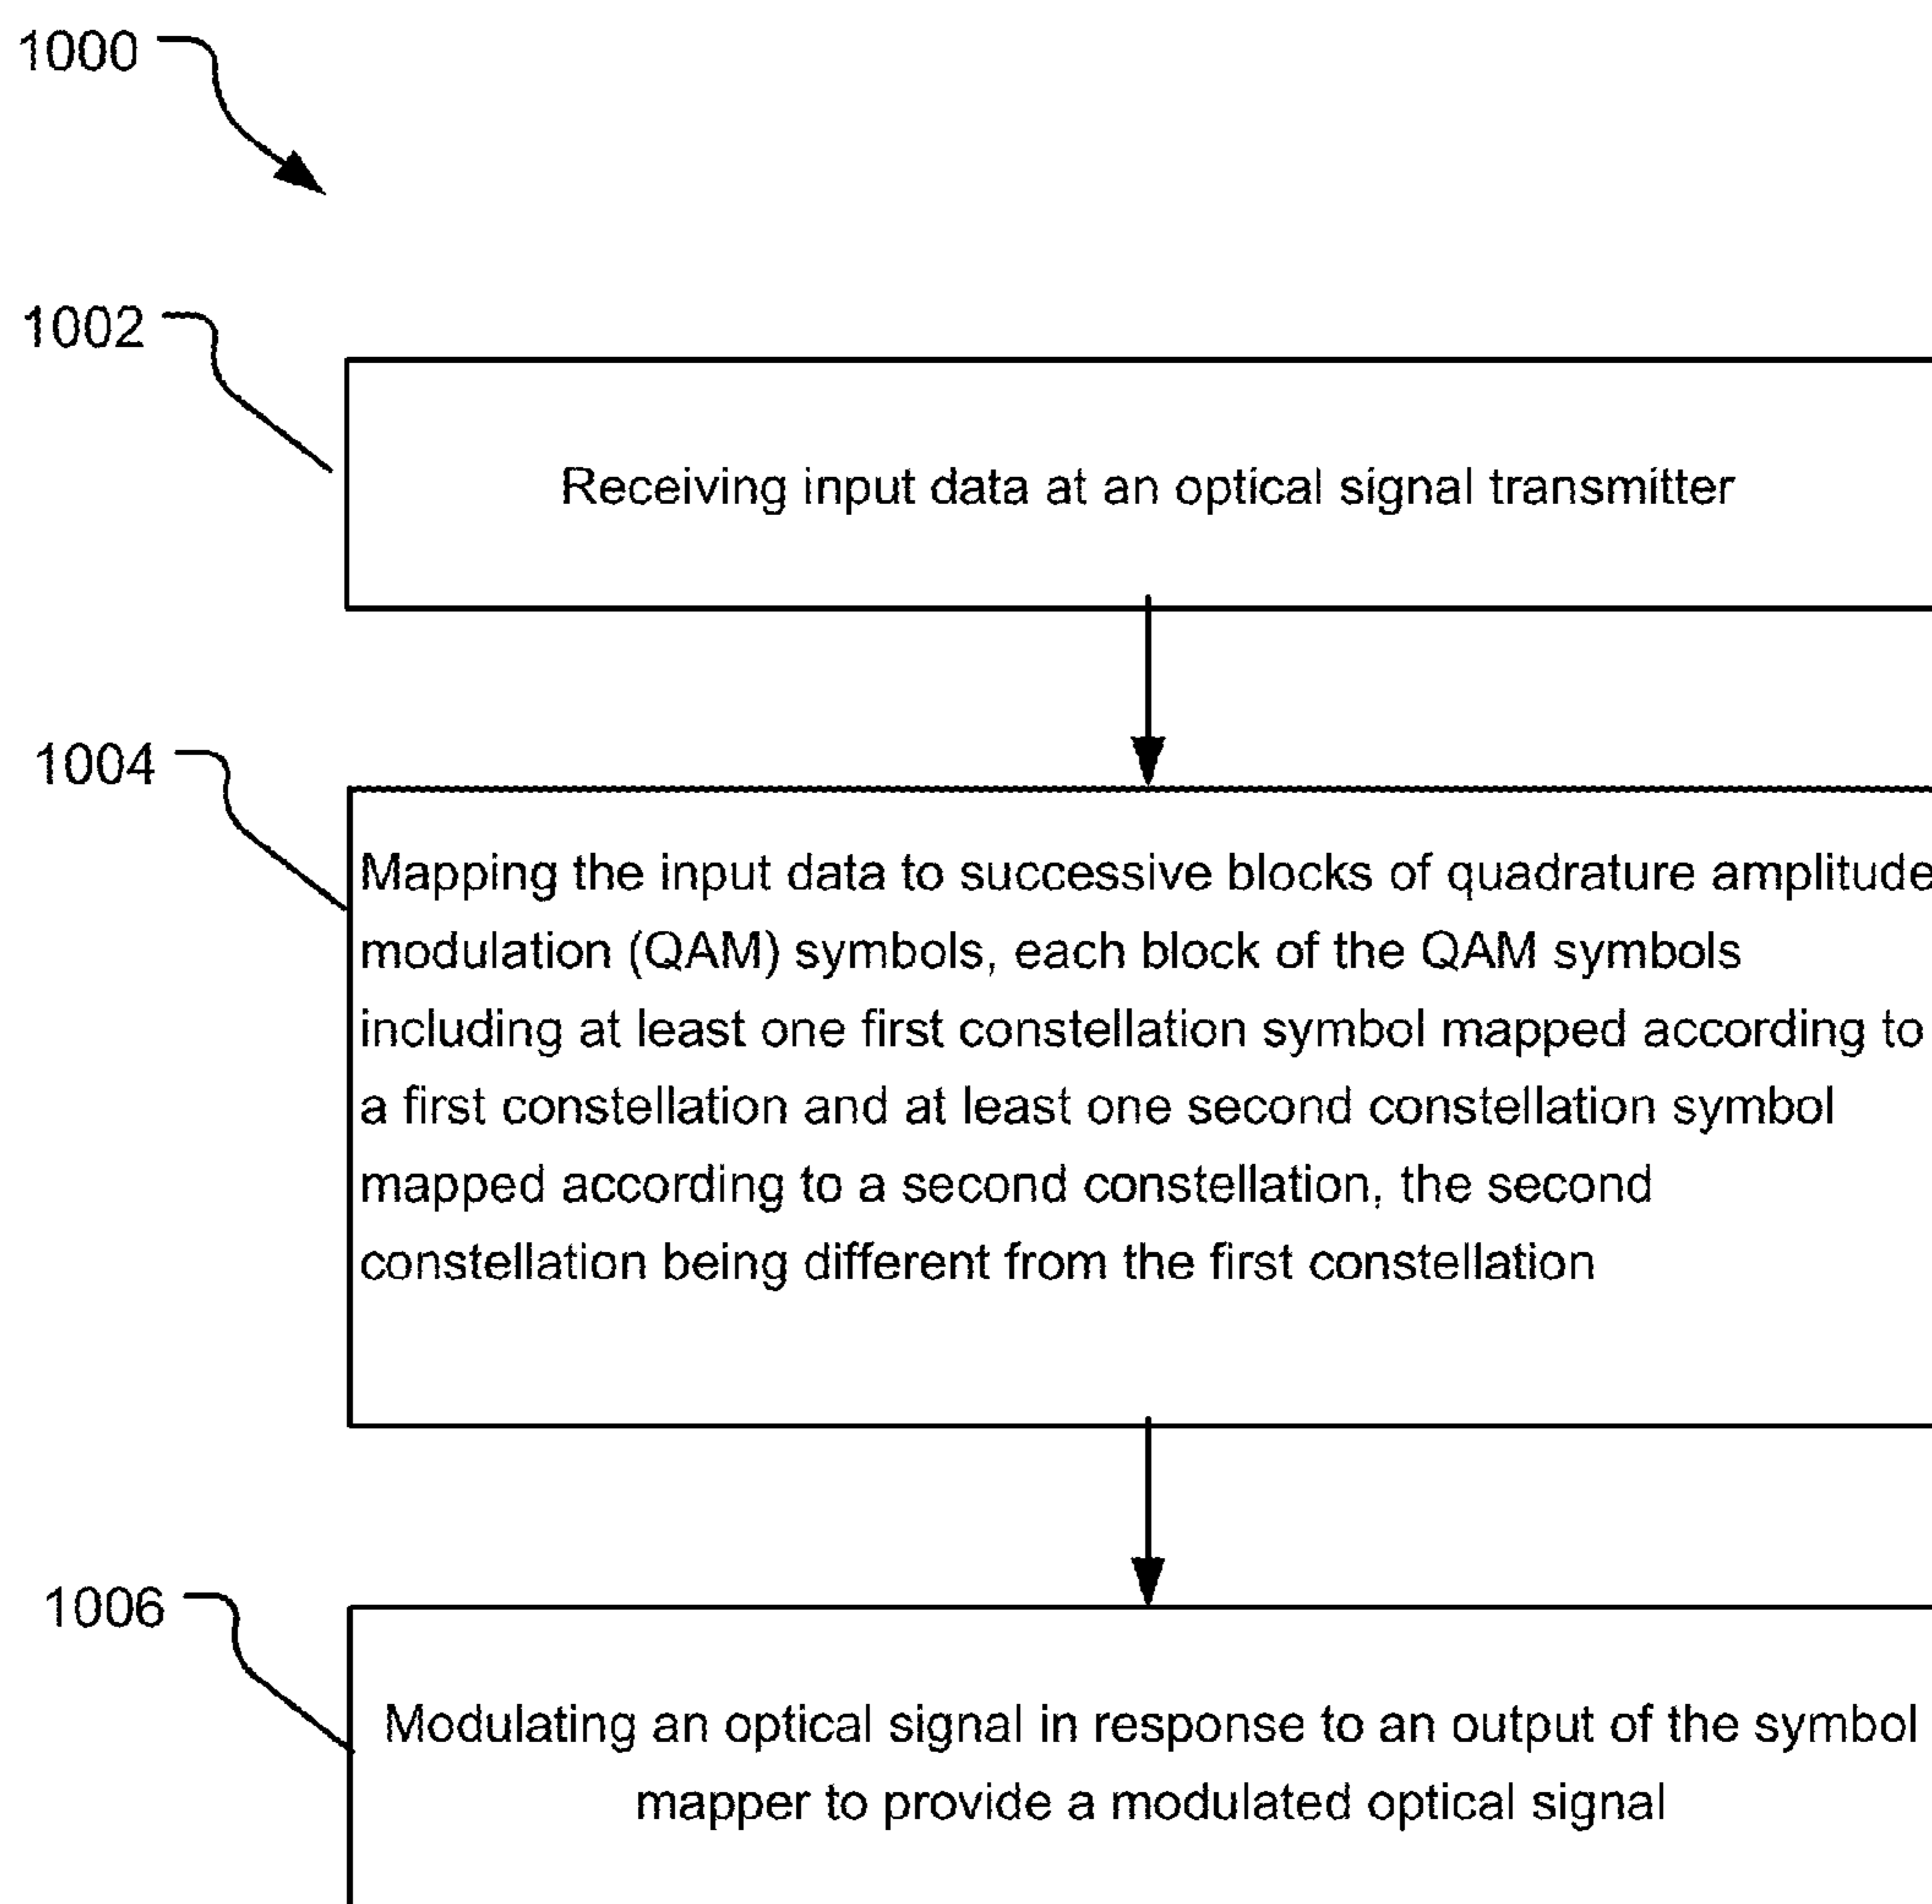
1000

1002

Receiving input data at an optical signal transmitter

1004

Mapping the input data to successive blocks of quadrature amplitude modulation (QAM) symbols, each block of the QAM symbols including at least one first constellation symbol mapped according to a first constellation and at least one second constellation symbol mapped according to a second constellation, the second constellation being different from the first constellation

1006

Modulating an optical signal in response to an output of the symbol mapper to provide a modulated optical signal